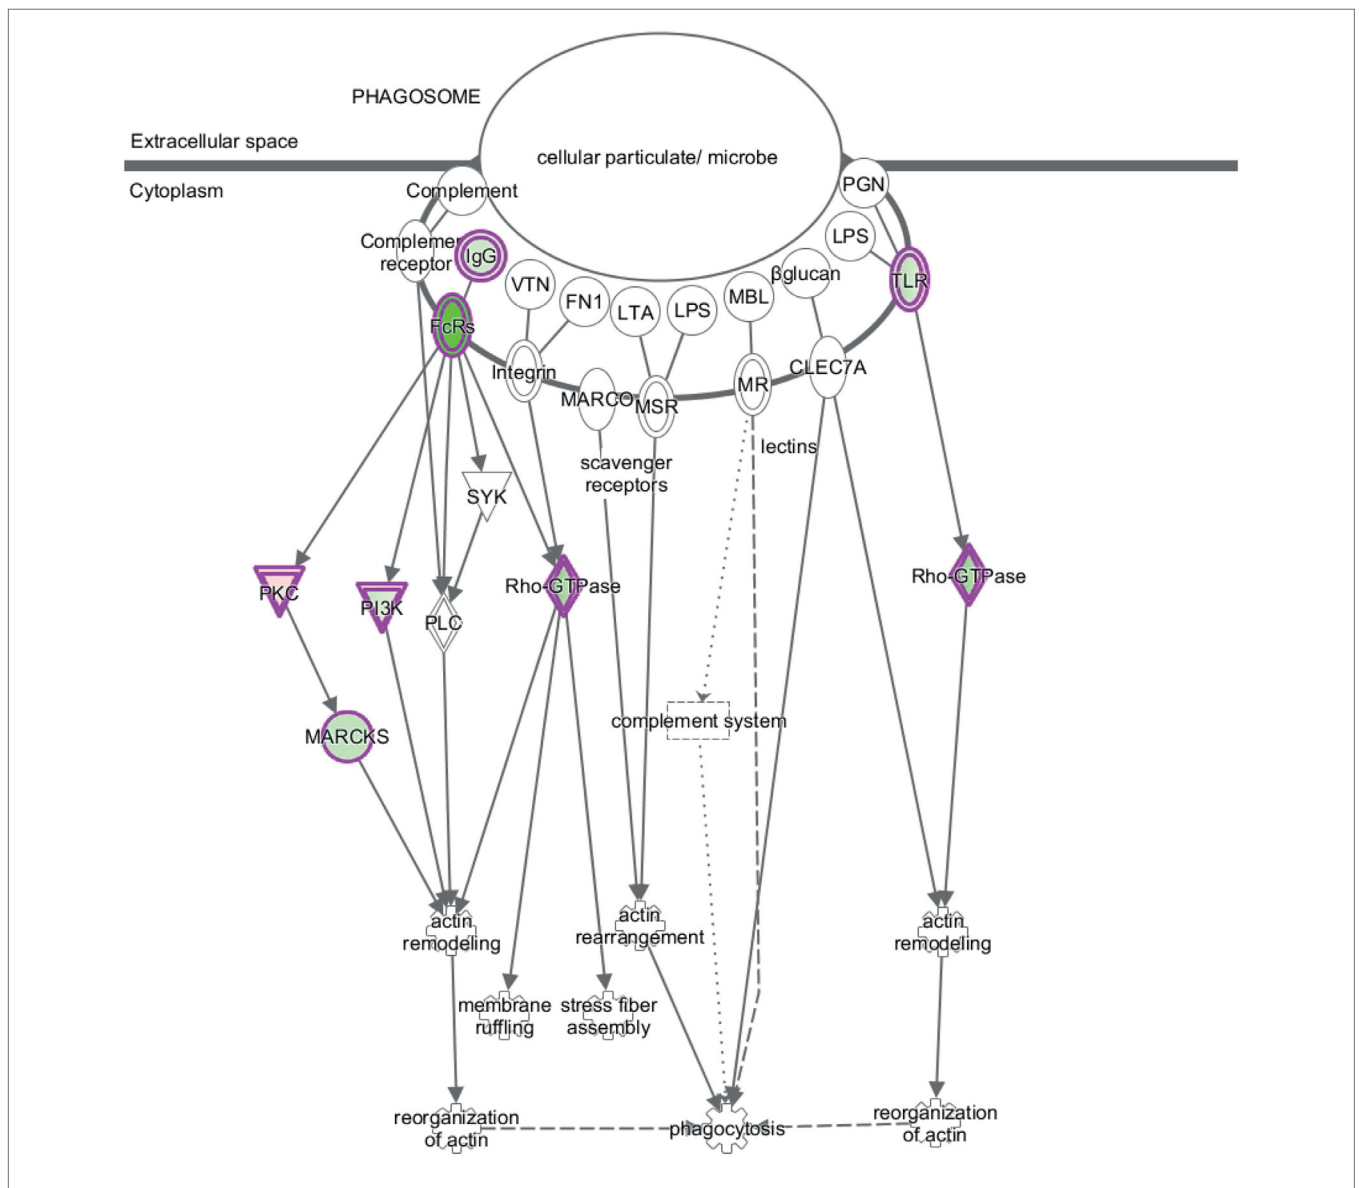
PHAGOSOME

Extracellular space

cellular particulate/ microbe

Cytoplasm

Complement

PGN

LPS

Complement receptor

IgG

βglucan

TLR

VTN

FN1

LTA

LPS

MBL

FcRs

Integrin

MARCO

MSR

MR

CLEC7A

lectins

scavenger receptors

SYK

PKC

PI3K

PLC

Rho-GTPase

Rho-GTPase

MARCKS

complement system

actin remodeling

actin rearrangement

actin remodeling

membrane ruffling

stress fiber assembly

reorganization of actin

phagocytosis

reorganization of actin